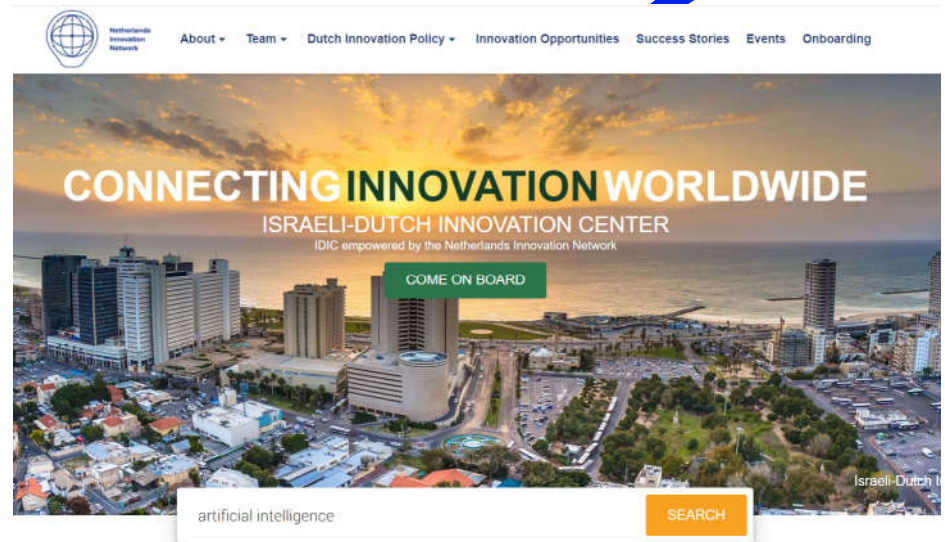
Netherlands Innovation Network

About ▾ Team ▾ Dutch Innovation Policy ▾ Innovation Opportunities Success Stories Events Onboarding

CONNECTING INNOVATION WORLDWIDE

ISRAELI-DUTCH INNOVATION CENTER

IDIC empowered by the Netherlands Innovation Network

COME ON BOARD

Israeli-Dutch I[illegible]

artificial intelligence

SEARCH